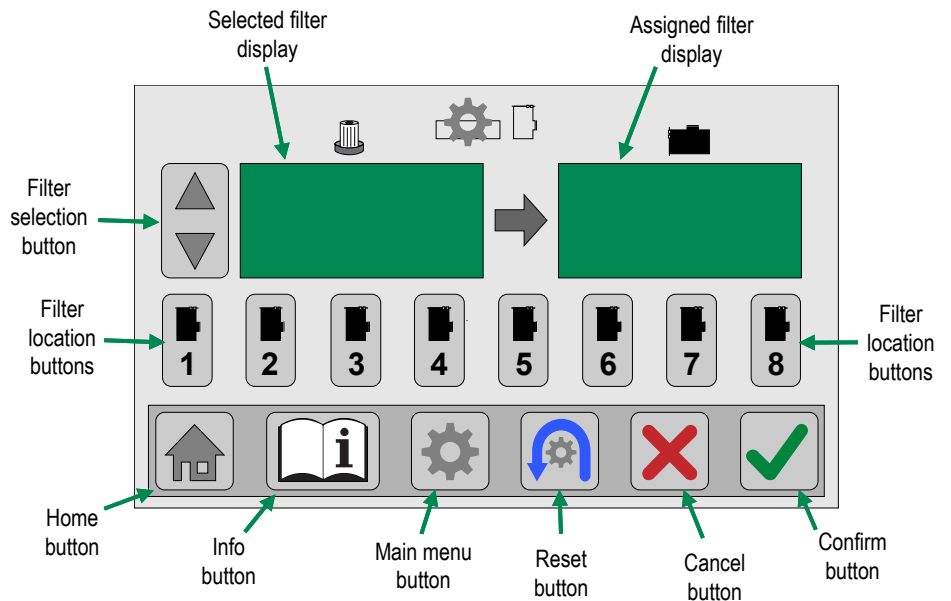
Selected filter display

Assigned filter display

Filter selection button

Filter location buttons

1
2
3
4
5
6
7
8

Filter location buttons

Home button

Info button

Main menu button

Reset button

Cancel button

Confirm button